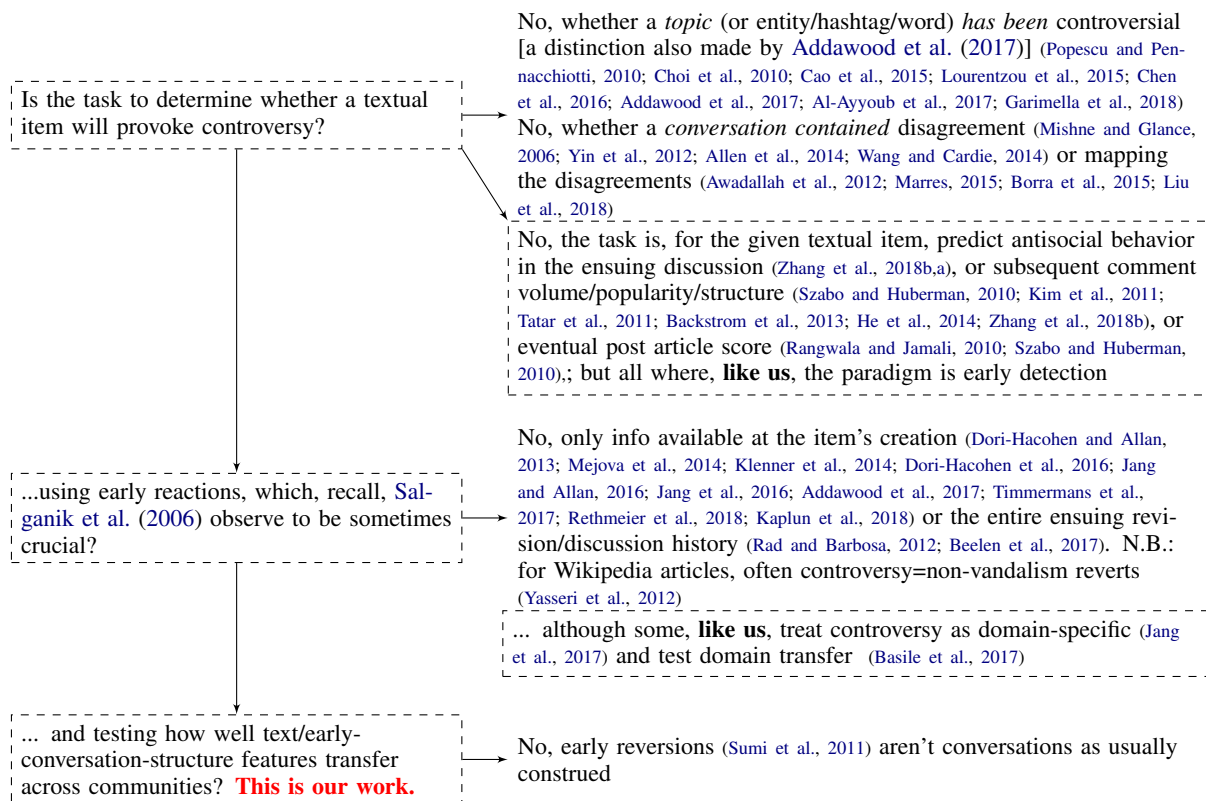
Is the task to determine whether a textual item will provoke controversy?

No, whether a *topic* (or entity/hashtag/word) *has been* controversial [a distinction also made by Addawood et al. (2017)] (Popescu and Pennacchiotti, 2010; Choi et al., 2010; Cao et al., 2015; Lourentzou et al., 2015; Chen et al., 2016; Addawood et al., 2017; Al-Ayyoub et al., 2017; Garimella et al., 2018)

No, whether a *conversation contained* disagreement (Mishne and Glance, 2006; Yin et al., 2012; Allen et al., 2014; Wang and Cardie, 2014) or mapping the disagreements (Awadallah et al., 2012; Marres, 2015; Borra et al., 2015; Liu et al., 2018)

No, the task is, for the given textual item, predict antisocial behavior in the ensuing discussion (Zhang et al., 2018b,a), or subsequent comment volume/popularity/structure (Szabo and Huberman, 2010; Kim et al., 2011; Tatar et al., 2011; Backstrom et al., 2013; He et al., 2014; Zhang et al., 2018b), or eventual post article score (Rangwala and Jamali, 2010; Szabo and Huberman, 2010),; but all where, **like us**, the paradigm is early detection

...using early reactions, which, recall, Salganik et al. (2006) observe to be sometimes crucial?

No, only info available at the item's creation (Dori-Hacohen and Allan, 2013; Mejova et al., 2014; Klenner et al., 2014; Dori-Hacohen et al., 2016; Jang and Allan, 2016; Jang et al., 2016; Addawood et al., 2017; Timmermans et al., 2017; Rethmeier et al., 2018; Kaplun et al., 2018) or the entire ensuing revision/discussion history (Rad and Barbosa, 2012; Beelen et al., 2017). N.B.: for Wikipedia articles, often controversy=non-vandalism reverts (Yasseri et al., 2012)

... although some, **like us**, treat controversy as domain-specific (Jang et al., 2017) and test domain transfer (Basile et al., 2017)

... and testing how well text/early-conversation-structure features transfer across communities? **This is our work.**

No, early reversions (Sumi et al., 2011) aren't conversations as usually construed